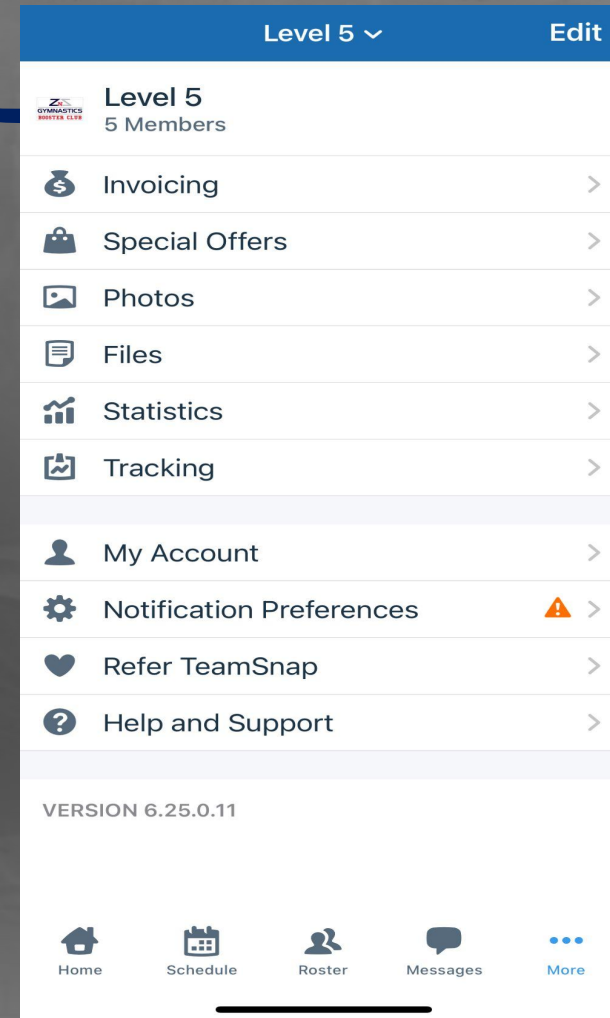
Level 5
Edit

Z
GYMNASTICS
BOOSTER CLUB

Level 5
5 Members

Invoicing

Special Offers

Photos

Files

Statistics

Tracking

My Account

Notification Preferences

Refer TeamSnap

Help and Support

VERSION 6.25.0.11

Home
Schedule
Roster
Messages
More